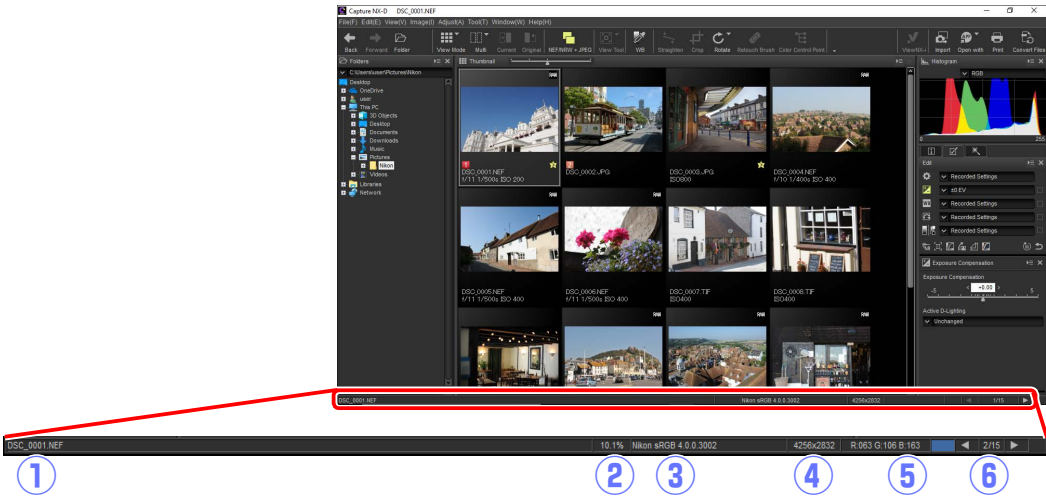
Capture NX-D DSC_0001.NEF

File(F) Edit(E) View(V) Image(I) Adjust(A) Tool(T) Window(W) Help(H)

Back Forward Folder View Mode Multi Current Original NEF/NRW + JPEG View Tool WB Straighten Crop Rotate Retouch Brush Color Control Point ViewNX-i Import Open with Print Convert Files

Folders
C:\Users\user\Pictures\Nikon
Desktop
OneDrive
user
This PC
3D Objects
Desktop
Documents
Downloads
Music
Pictures
Nikon
Videos
Libraries
Network

Thumbnail

DSC_0001.NEF
f/11 1/500s ISO 200
DSC_0002.JPG
DSC_0003.JPG
ISO800
DSC_0004.NEF
f/10 1/400s ISO 400
DSC_0005.NEF
f/11 1/500s ISO 400
DSC_0006.NEF
f/11 1/500s ISO 400
DSC_0007.TIF
ISO400
DSC_0008.TIF
ISO400

Histogram
RGB

Edit
Recorded Settings
±0 EV
Recorded Settings
Recorded Settings
Recorded Settings

Exposure Compensation
Exposure Compensation
-5 +0.00 5
Active D-Lighting
Unchanged

DSC_0001.NEF Nikon sRGB 4.0.0.3002 4256x2832 1/15

DSC_0001.NEF 10.1% Nikon sRGB 4.0.0.3002 4256x2832 R:063 G:106 B:163 2/15

1 2 3 4 5 6